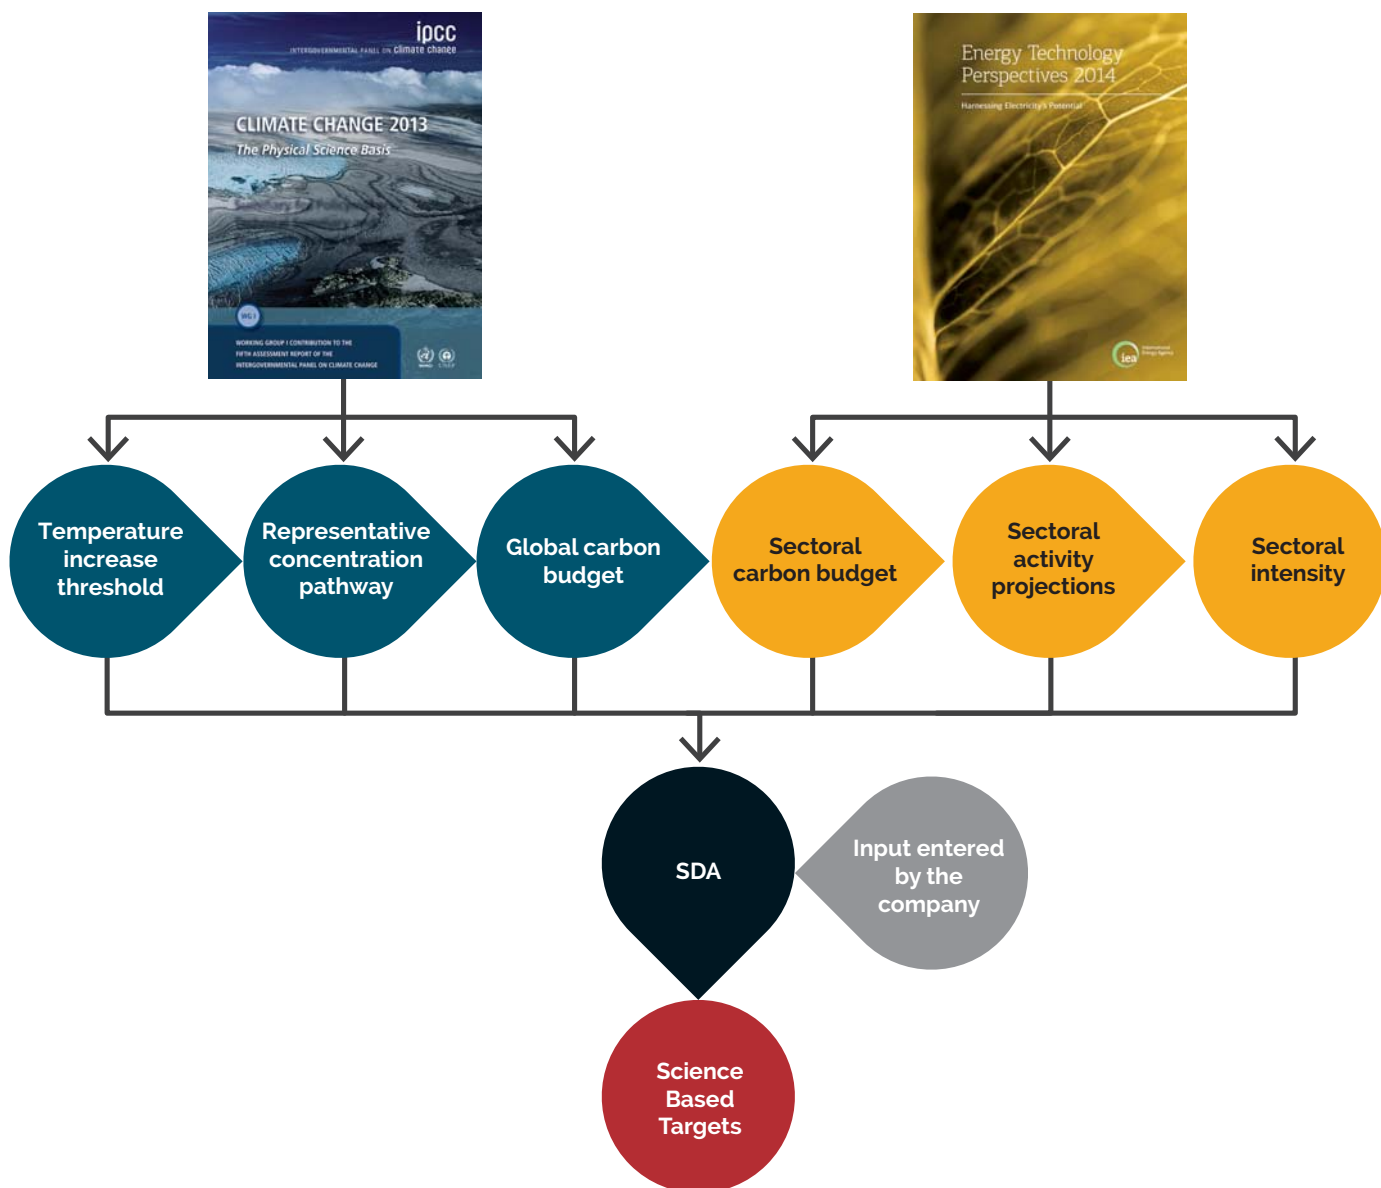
ipcc
INTERGOVERNMENTAL PANEL ON climate change

CLIMATE CHANGE 2013
The Physical Science Basis

WG I

WORKING GROUP I CONTRIBUTION TO THE FIFTH ASSESSMENT REPORT OF THE INTERGOVERNMENTAL PANEL ON CLIMATE CHANGE

Energy Technology Perspectives 2014

Harnessing Electricity's Potential

iea

Temperature increase threshold

Representative concentration pathway

Global carbon budget

Sectoral carbon budget

Sectoral activity projections

Sectoral intensity

SDA

Input entered by the company

Science Based Targets